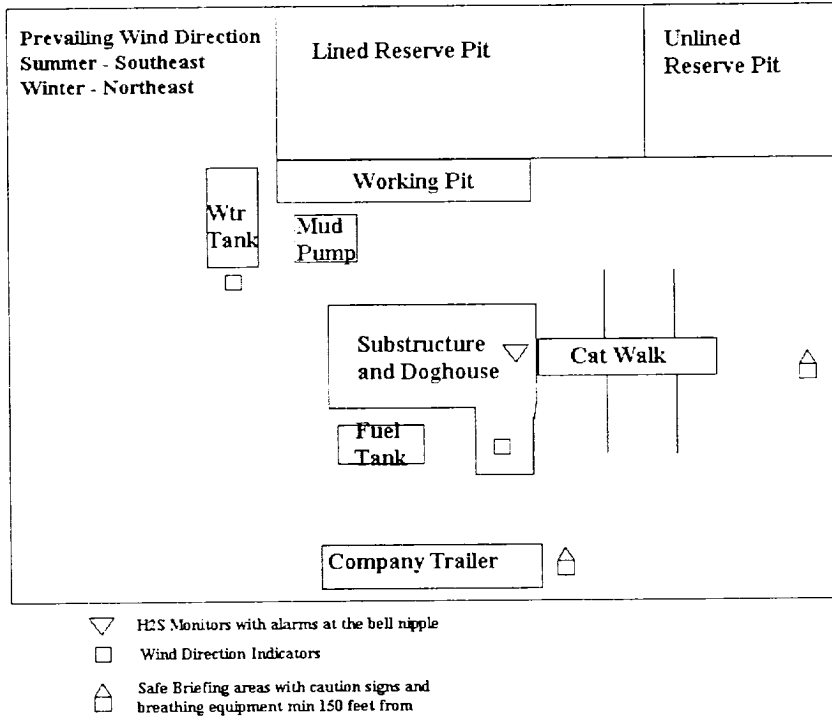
Prevailing Wind Direction
Summer - Southeast
Winter - Northeast

Lined Reserve Pit

Unlined Reserve Pit

Working Pit

Wtr Tank

Mud Pump

Substructure and Doghouse

Cat Walk

Fuel Tank

Company Trailer

H2S Monitors with alarms at the bell nipple

Wind Direction Indicators

Safe Briefing areas with caution signs and breathing equipment min 150 feet from